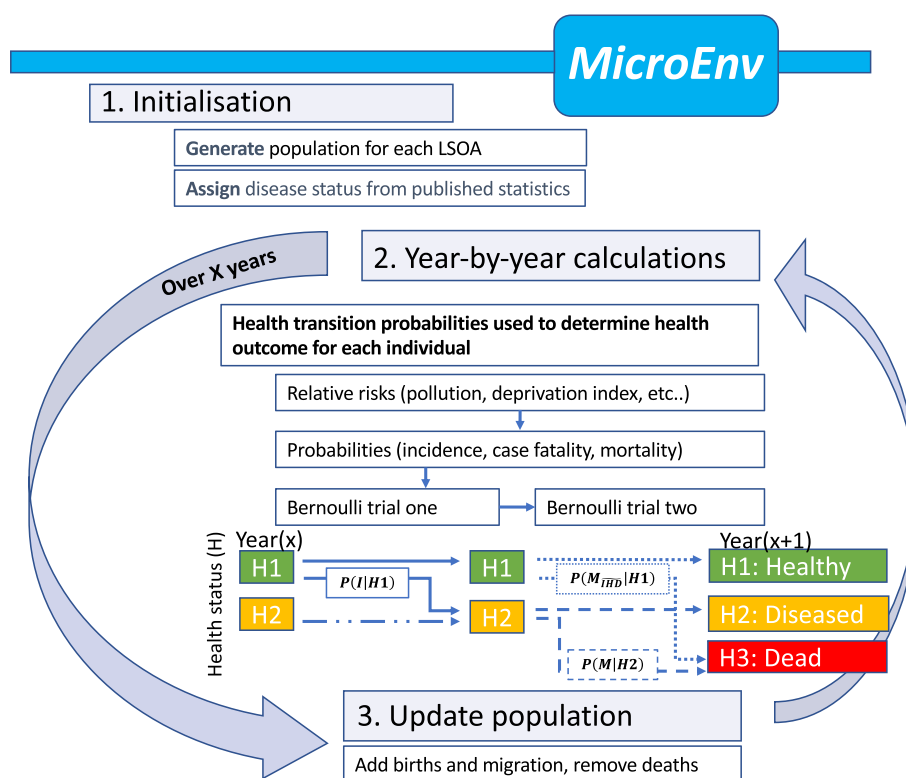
MicroEnv

1. Initialisation

Generate population for each LSOA

Assign disease status from published statistics

Over X years

2. Year-by-year calculations

Health transition probabilities used to determine health outcome for each individual

Relative risks (pollution, deprivation index, etc..)

Probabilities (incidence, case fatality, mortality)

Bernoulli trial one

Bernoulli trial two

Health status (H)

Year(x)

H1

H2

$P(I|H1)$

H1

H2

$P(M_{\overline{IHD}}|H1)$

$P(M|H2)$

Year(x+1)

H1: Healthy

H2: Diseased

H3: Dead

3. Update population

Add births and migration, remove deaths